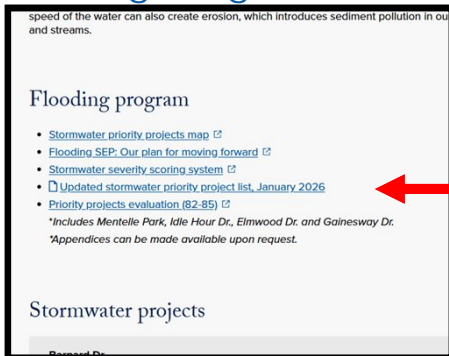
speed of the water can also create erosion, which introduces sediment pollution in ou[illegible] and streams.

Flooding program

- Stormwater priority projects map
- Flooding SEP: Our plan for moving forward
- Stormwater severity scoring system
- Updated stormwater priority project list, January 2026
- Priority projects evaluation (82-85)

*Includes Mentelle Park, Idle Hour Dr., Elmwood Dr. and Gainesway Dr.

*Appendices can be made available upon request.

Stormwater projects

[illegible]